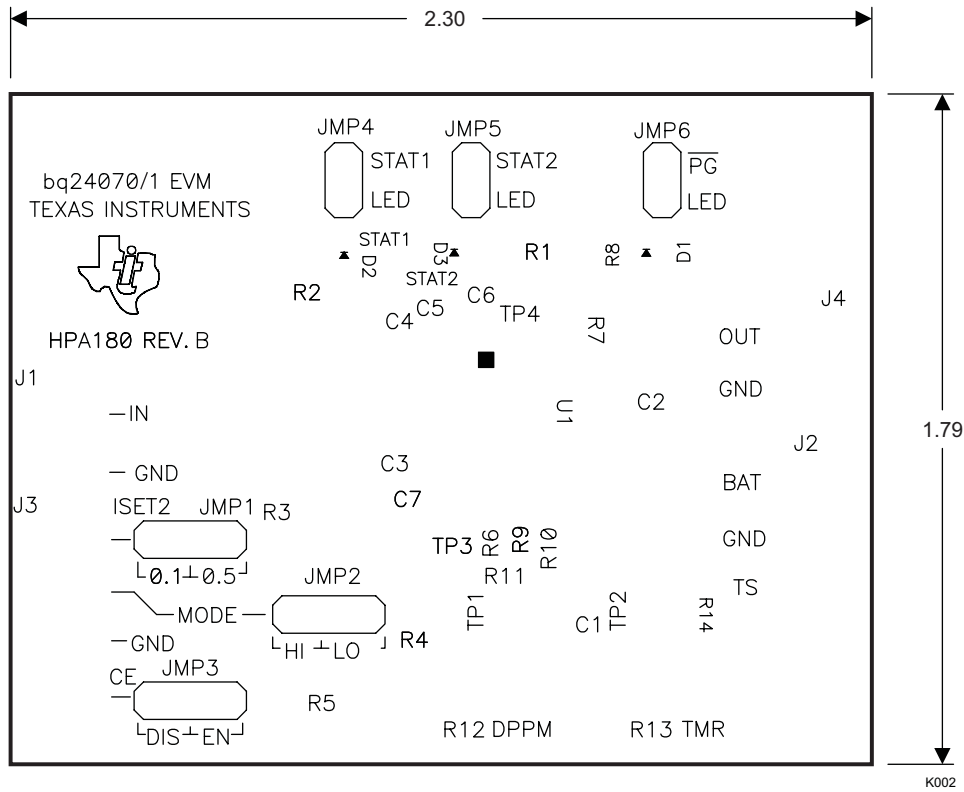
2.30

JMP4 STAT1 LED

JMP5 STAT2 LED

JMP6 $\overline{PG}$ LED

bq24070/1 EVM
TEXAS INSTRUMENTS

STAT1 D2 D3 STAT2

R1 R8 D1

R2

C4 C5 C6 TP4

R7

J4

HPA180 REV. B

OUT

J1

GND

—IN

U1

C2

1.79

J2

— GND

C3

BAT

J3

C7

ISET2 JMP1 R3

GND

TP3 R6 R9 R10

0.1 0.5

JMP2

R11

TS

MODE

TP1

C1 TP2

R14

—GND

HI LO

R4

CE JMP3

R5

DIS EN

R12 DPPM

R13 TMR

K002